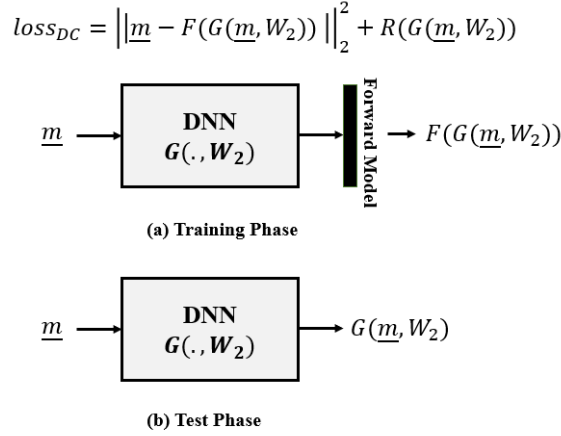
$loss_{DC} = \left|\left|\underline{m} - F(G(\underline{m}, W_2))\right|\right|_2^2 + R(G(\underline{m}, W_2))$

$\underline{m}$

DNN

$\boldsymbol{G(., W_2)}$

Forward Model

$F(G(\underline{m}, W_2))$

(a) Training Phase

$\underline{m}$

DNN

$\boldsymbol{G(., W_2)}$

$G(\underline{m}, W_2)$

(b) Test Phase